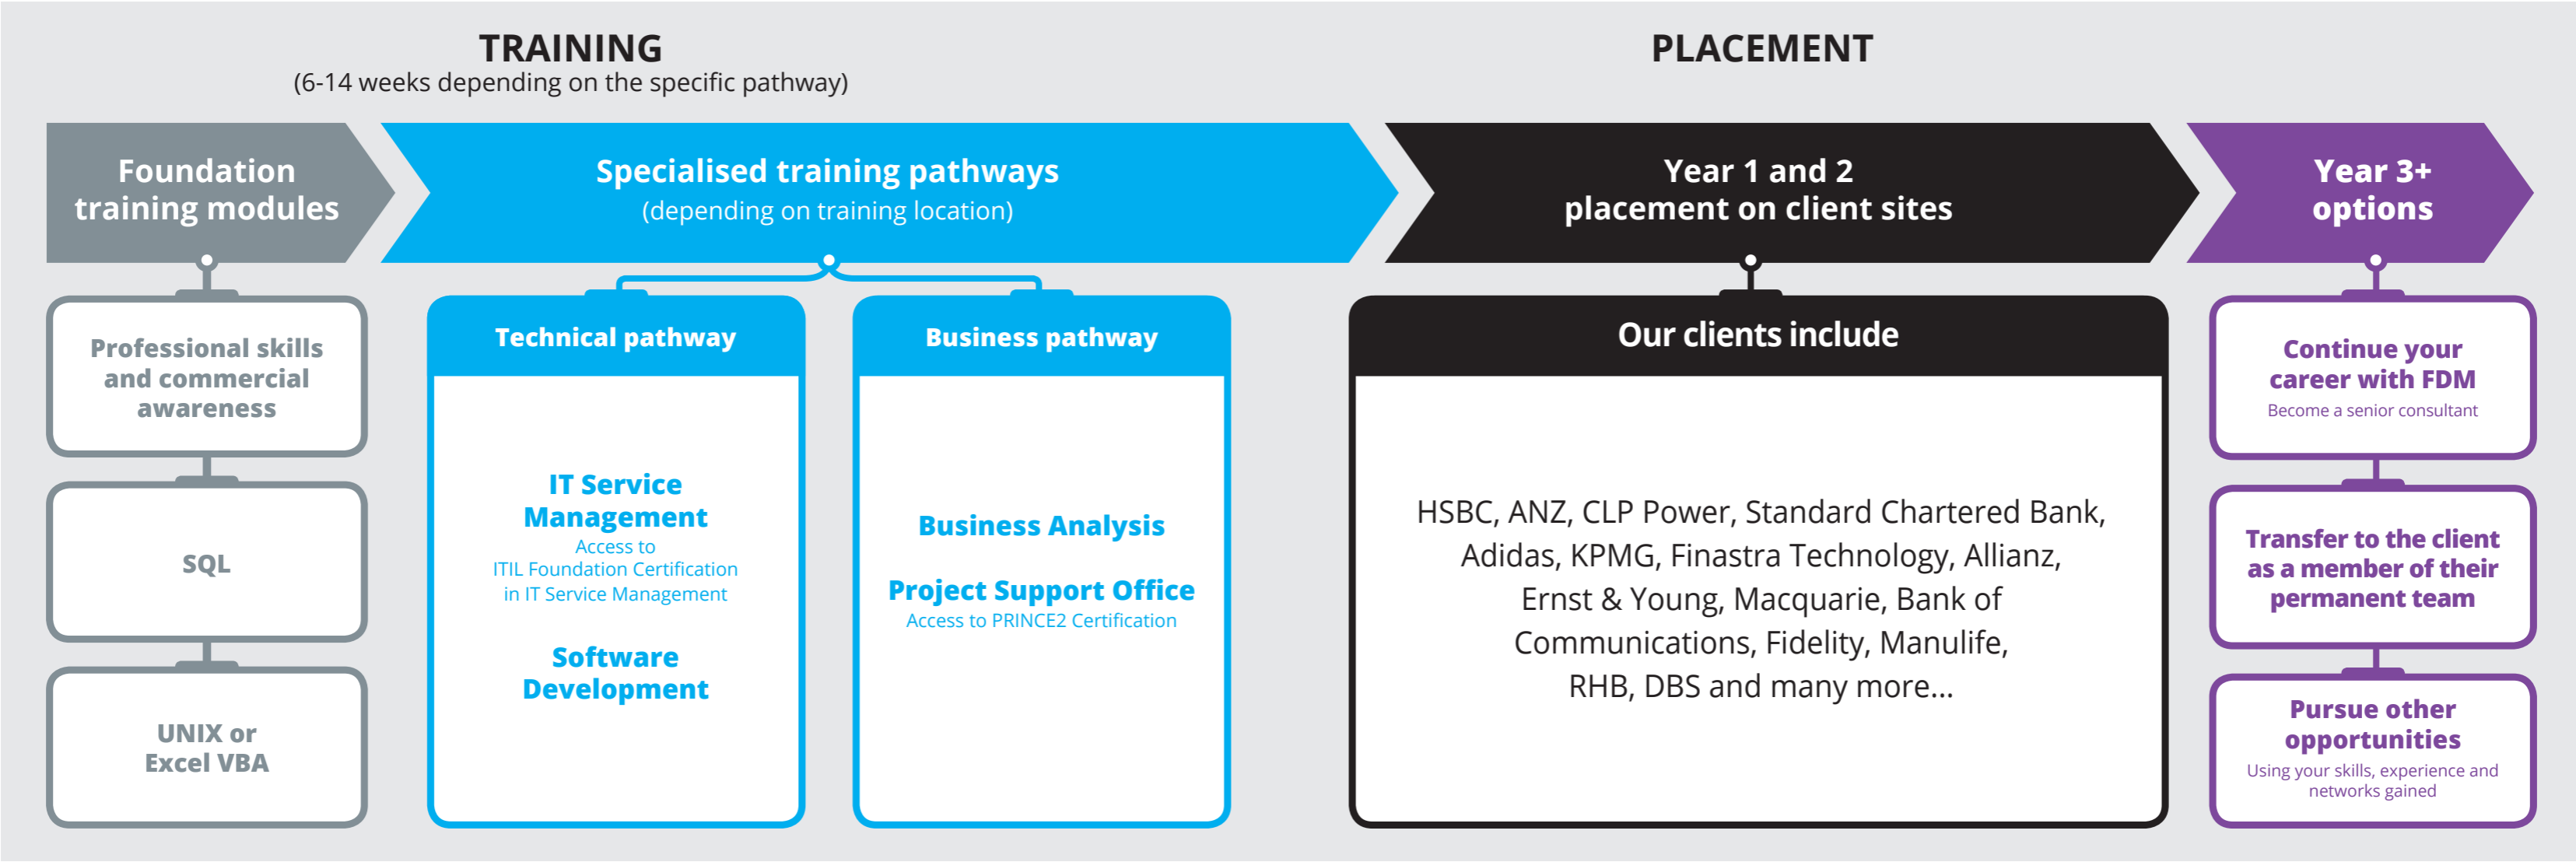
TRAINING
(6-14 weeks depending on the specific pathway)

PLACEMENT

Foundation training modules

Professional skills and commercial awareness

SQL

UNIX or Excel VBA

Specialised training pathways
(depending on training location)

Technical pathway

IT Service Management
Access to ITIL Foundation Certification in IT Service Management

Software Development

Business pathway

Business Analysis

Project Support Office
Access to PRINCE2 Certification

Year 1 and 2 placement on client sites

Our clients include

HSBC, ANZ, CLP Power, Standard Chartered Bank, Adidas, KPMG, Finastra Technology, Allianz, Ernst & Young, Macquarie, Bank of Communications, Fidelity, Manulife, RHB, DBS and many more...

Year 3+ options

Continue your career with FDM
Become a senior consultant

Transfer to the client as a member of their permanent team

Pursue other opportunities
Using your skills, experience and networks gained